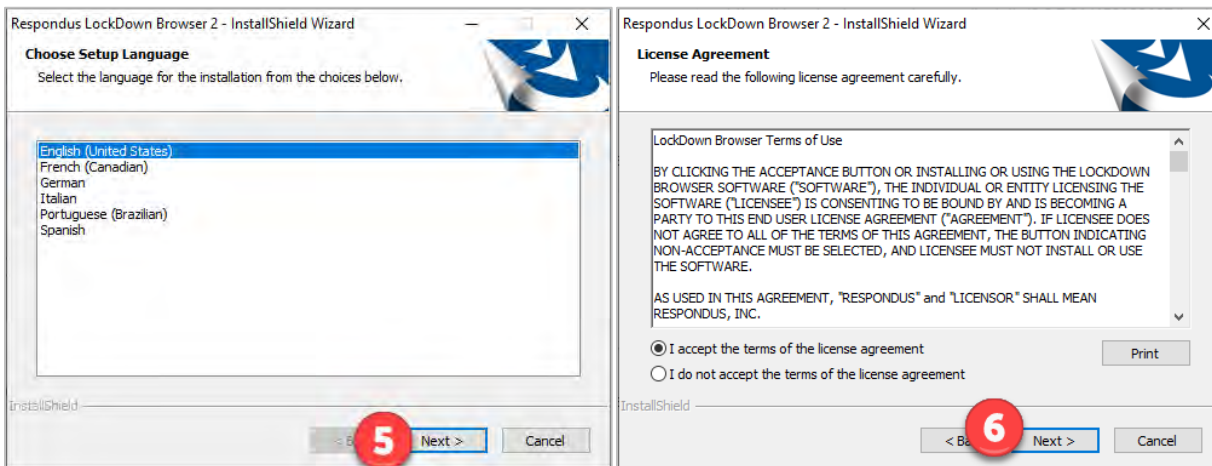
Respondus LockDown Browser 2 - InstallShield Wizard

Choose Setup Language

Select the language for the installation from the choices below.

English (United States)
French (Canadian)
German
Italian
Portuguese (Brazilian)
Spanish

InstallShield

< B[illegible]

5

Next >

Cancel

Respondus LockDown Browser 2 - InstallShield Wizard

License Agreement

Please read the following license agreement carefully.

LockDown Browser Terms of Use

BY CLICKING THE ACCEPTANCE BUTTON OR INSTALLING OR USING THE LOCKDOWN BROWSER SOFTWARE ("SOFTWARE"), THE INDIVIDUAL OR ENTITY LICENSING THE SOFTWARE ("LICENSEE") IS CONSENTING TO BE BOUND BY AND IS BECOMING A PARTY TO THIS END USER LICENSE AGREEMENT ("AGREEMENT"). IF LICENSEE DOES NOT AGREE TO ALL OF THE TERMS OF THIS AGREEMENT, THE BUTTON INDICATING NON-ACCEPTANCE MUST BE SELECTED, AND LICENSEE MUST NOT INSTALL OR USE THE SOFTWARE.

AS USED IN THIS AGREEMENT, "RESPONDUS" and "LICENSOR" SHALL MEAN RESPONDUS, INC.

I accept the terms of the license agreement

I do not accept the terms of the license agreement

Print

InstallShield

< Ba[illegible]

6

Next >

Cancel